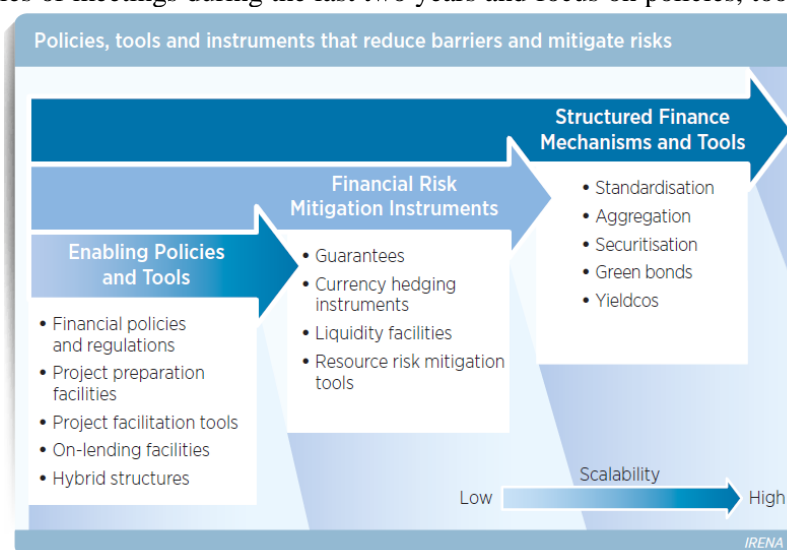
Policies, tools and instruments that reduce barriers and mitigate risks

Structured Finance Mechanisms and Tools

• Standardisation
• Aggregation
• Securitisation
• Green bonds
• Yieldcos

Financial Risk Mitigation Instruments

• Guarantees
• Currency hedging instruments
• Liquidity facilities
• Resource risk mitigation tools

Enabling Policies and Tools

• Financial policies and regulations
• Project preparation facilities
• Project facilitation tools
• On-lending facilities
• Hybrid structures

Scalability
Low High

IRENA